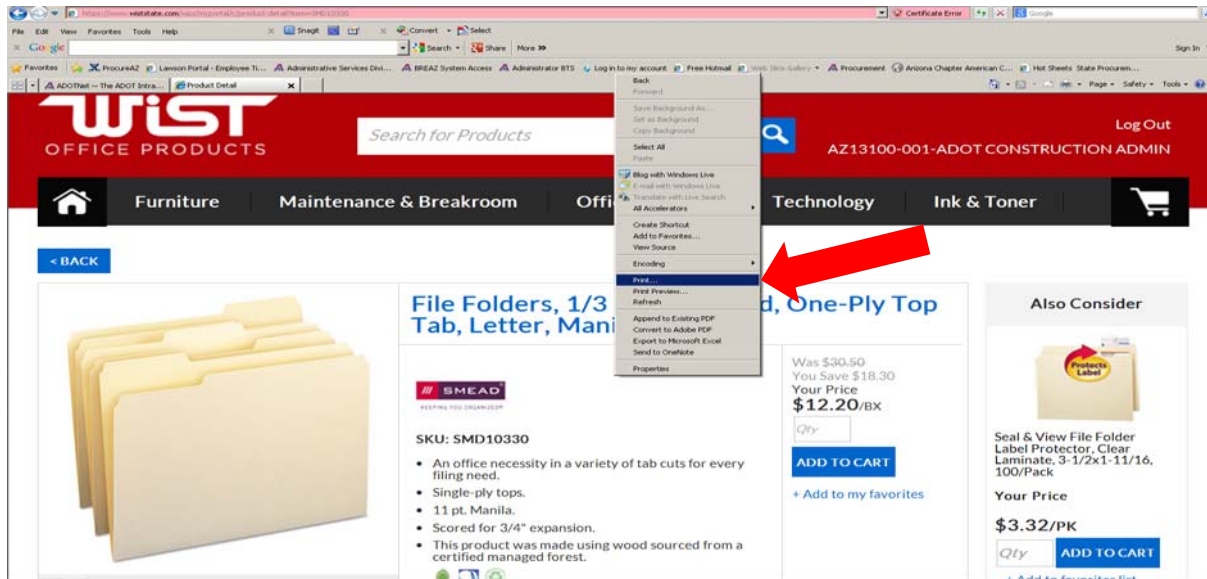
https://www.wistsite.com/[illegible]/product-detail?item=SMD10330
Certificate Error
Google
File Edit View Favorites Tools Help
Snagit
Convert Select
Google
Search Share More »
Sign In
Favorites ProcureAZ Lawson Portal - Employee Ti... Administrative Services Divi... BREAZ System Access Administrator BTS Log in to my account Free Hotmail Web Slice Gallery Procurement Arizona Chapter American C... Hot Sheets State Procurem...
ADOTNet ~ The ADOT Intra... Product Detail
Page Safety Tools

WIST
OFFICE PRODUCTS
Search for Products
Log Out
AZ13100-001-ADOT CONSTRUCTION ADMIN

Furniture
Maintenance & Breakroom
Offi
Technology
Ink & Toner

< BACK

Back
Forward
Save Background As...
Set as Background
Copy Background
Select All
Paste
Blog with Windows Live
E-mail with Windows Live
Translate with Live Search
All Accelerators
Create Shortcut
Add to Favorites...
View Source
Encoding
Print...
Print Preview...
Refresh
Append to Existing PDF
Convert to Adobe PDF
Export to Microsoft Excel
Send to OneNote
Properties

File Folders, 1/3 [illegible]d, One-Ply Top Tab, Letter, Mani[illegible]

SMEAD
KEEPING YOU ORGANIZED

SKU: SMD10330

• An office necessity in a variety of tab cuts for every filing need.
• Single-ply tops.
• 11 pt. Manila.
• Scored for 3/4" expansion.
• This product was made using wood sourced from a certified managed forest.

Was $30.50
You Save $18.30
Your Price
$12.20/BX
Qty
ADD TO CART
+ Add to my favorites

Also Consider
Protects Label
Seal & View File Folder Label Protector, Clear Laminate, 3-1/2x1-11/16, 100/Pack
Your Price
$3.32/PK
Qty
ADD TO CART